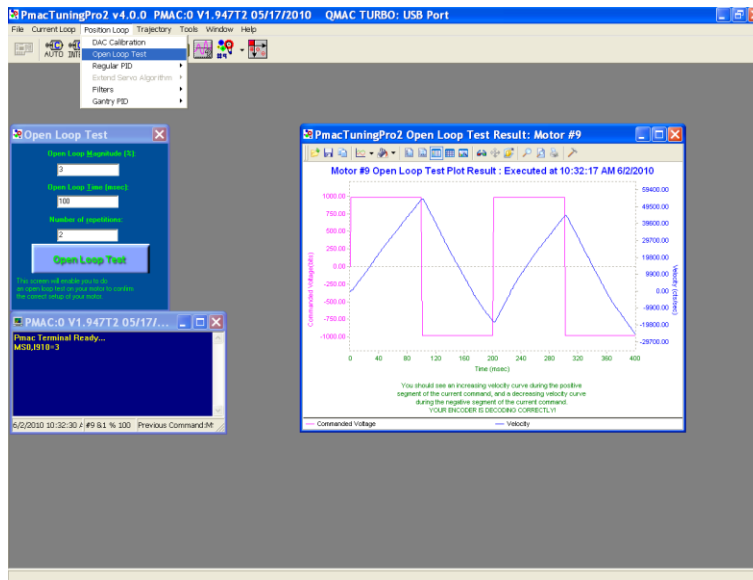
PmacTuningPro2 v4.0.0 PMAC:0 V1.947T2 05/17/2010 QMAC TURBO: USB Port

File Current Loop Position Loop Trajectory Tools Window Help

DAC Calibration
Open Loop Test
Regular PID
Extend Servo Algorithm
Filters
Gantry PID

AUTO INTE

Open Loop Test

Open Loop Magnitude (%):
3
Open Loop Time (msec):
100
Number of repetitions:
2
Open Loop Test

This screen will enable you to do an open loop test on your motor to confirm the correct setup of your motor.

PMAC:0 V1.947T2 05/17/...

Pmac Terminal Ready...
MS0,I910=3

6/2/2010 10:32:30 | #9 &1 % 100 | Previous Command:M

PmacTuningPro2 Open Loop Test Result: Motor #9

Motor #9 Open Loop Test Plot Result : Executed at 10:32:17 AM 6/2/2010

1000.00
750.00
500.00
250.00
0.00
-250.00
-500.00
-750.00
-1000.00

Commanded Voltage(dac)

59400.00
49500.00
39600.00
29700.00
19800.00
9900.00
0.00
-9900.00
-19800.00
-29700.00

Velocity (cts/sec)

0 40 80 120 160 200 240 280 320 360 400

Time (msec)

You should see an increasing velocity curve during the positive segment of the current command, and a decreasing velocity curve during the negative segment of the current command.
YOUR ENCODER IS DECODING CORRECTLY!

Commanded Voltage
Velocity